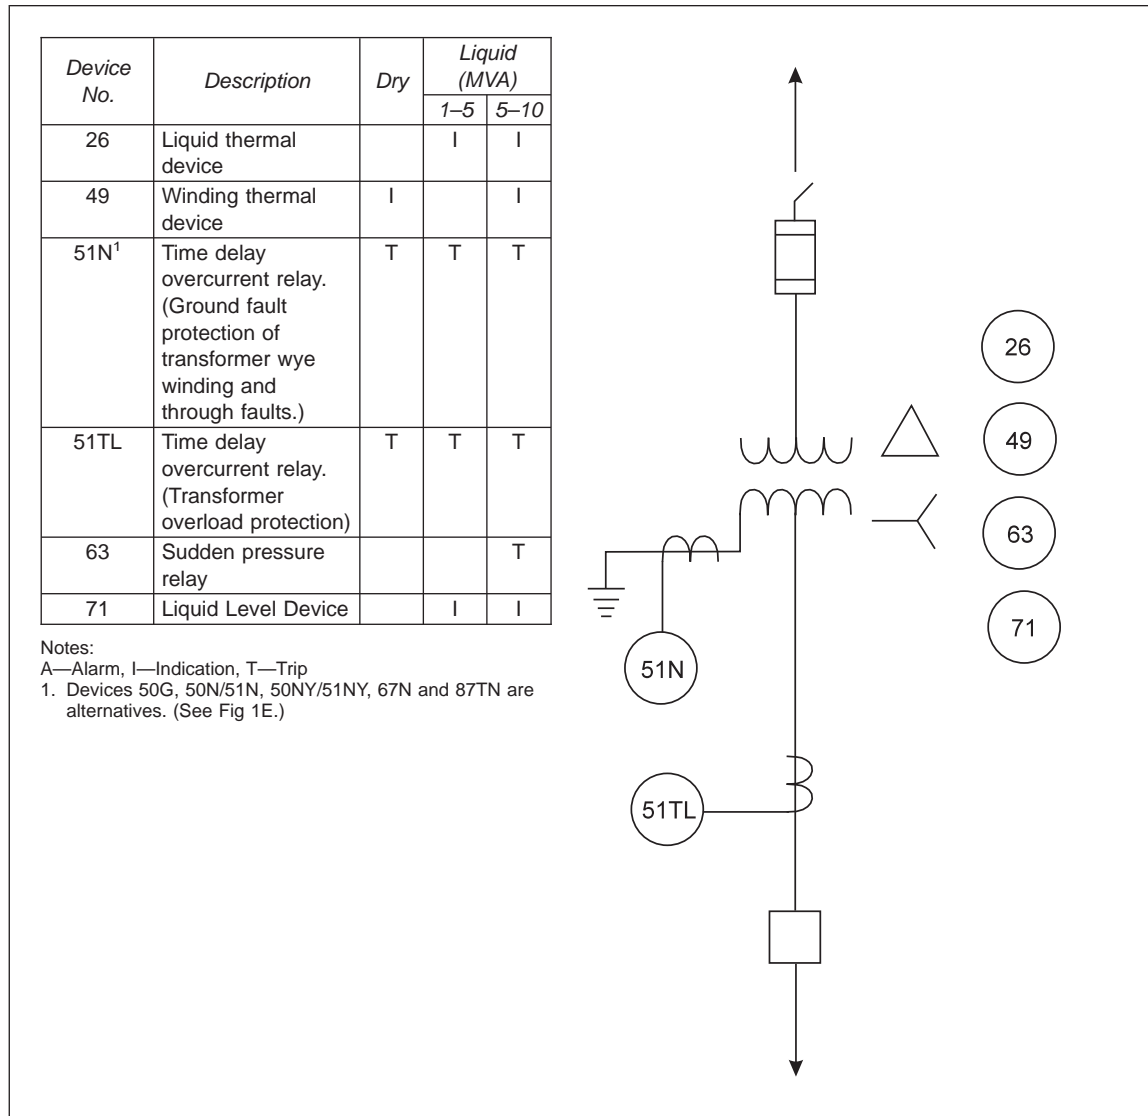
| Device No. | Description | Dry | Liquid (MVA) 1–5 | Liquid (MVA) 5–10 |
|---|---|---|---|---|
| 26 | Liquid thermal device | | I | I |
| 49 | Winding thermal device | I | | I |
| 51N$^1$ | Time delay overcurrent relay. (Ground fault protection of transformer wye winding and through faults.) | T | T | T |
| 51TL | Time delay overcurrent relay. (Transformer overload protection) | T | T | T |
| 63 | Sudden pressure relay | | | T |
| 71 | Liquid Level Device | | I | I |

Notes:
A—Alarm, I—Indication, T—Trip
1. Devices 50G, 50N/51N, 50NY/51NY, 67N and 87TN are alternatives. (See Fig 1E.)

26

49

63

71

51N

51TL